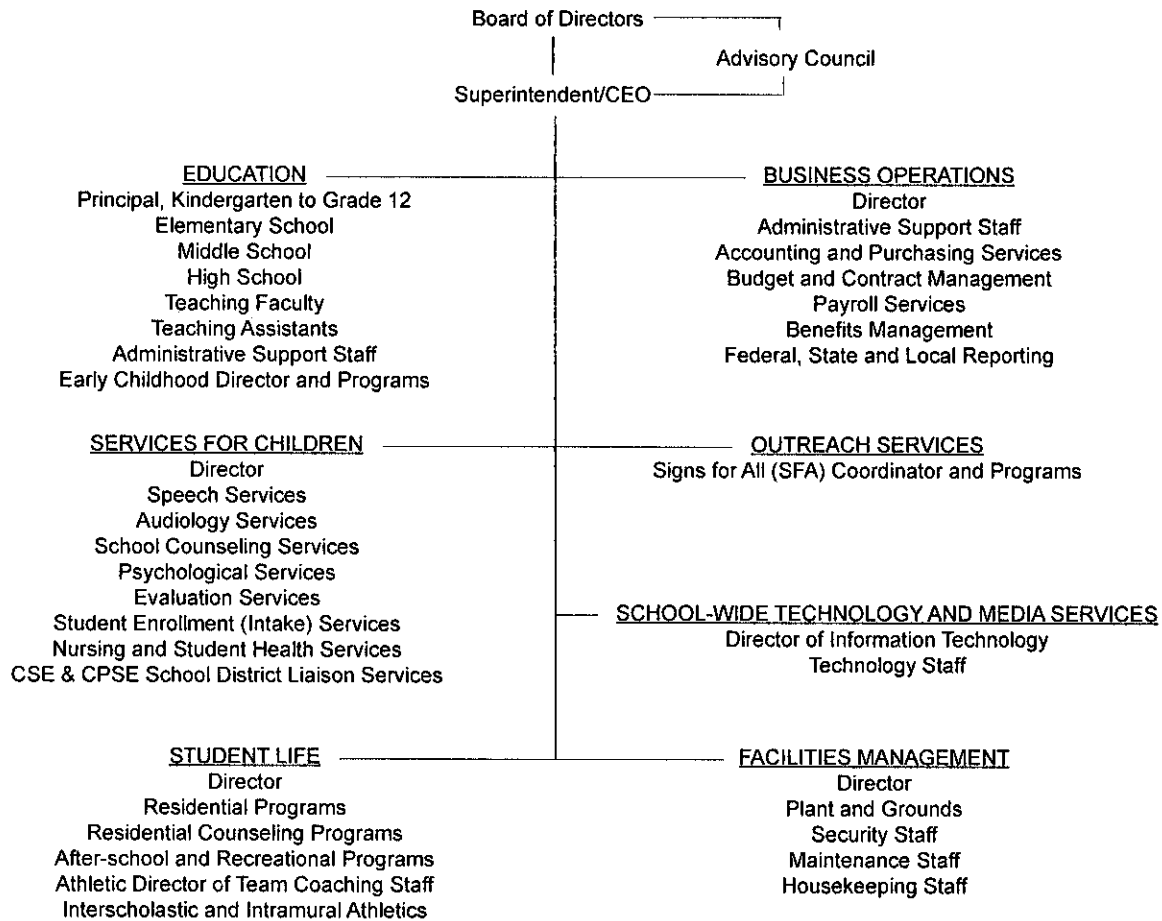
Board of Directors

Advisory Council

Superintendent/CEO

EDUCATION
Principal, Kindergarten to Grade 12
Elementary School
Middle School
High School
Teaching Faculty
Teaching Assistants
Administrative Support Staff
Early Childhood Director and Programs

BUSINESS OPERATIONS
Director
Administrative Support Staff
Accounting and Purchasing Services
Budget and Contract Management
Payroll Services
Benefits Management
Federal, State and Local Reporting

SERVICES FOR CHILDREN
Director
Speech Services
Audiology Services
School Counseling Services
Psychological Services
Evaluation Services
Student Enrollment (Intake) Services
Nursing and Student Health Services
CSE & CPSE School District Liaison Services

OUTREACH SERVICES
Signs for All (SFA) Coordinator and Programs

SCHOOL-WIDE TECHNOLOGY AND MEDIA SERVICES
Director of Information Technology
Technology Staff

STUDENT LIFE
Director
Residential Programs
Residential Counseling Programs
After-school and Recreational Programs
Athletic Director of Team Coaching Staff
Interscholastic and Intramural Athletics

FACILITIES MANAGEMENT
Director
Plant and Grounds
Security Staff
Maintenance Staff
Housekeeping Staff